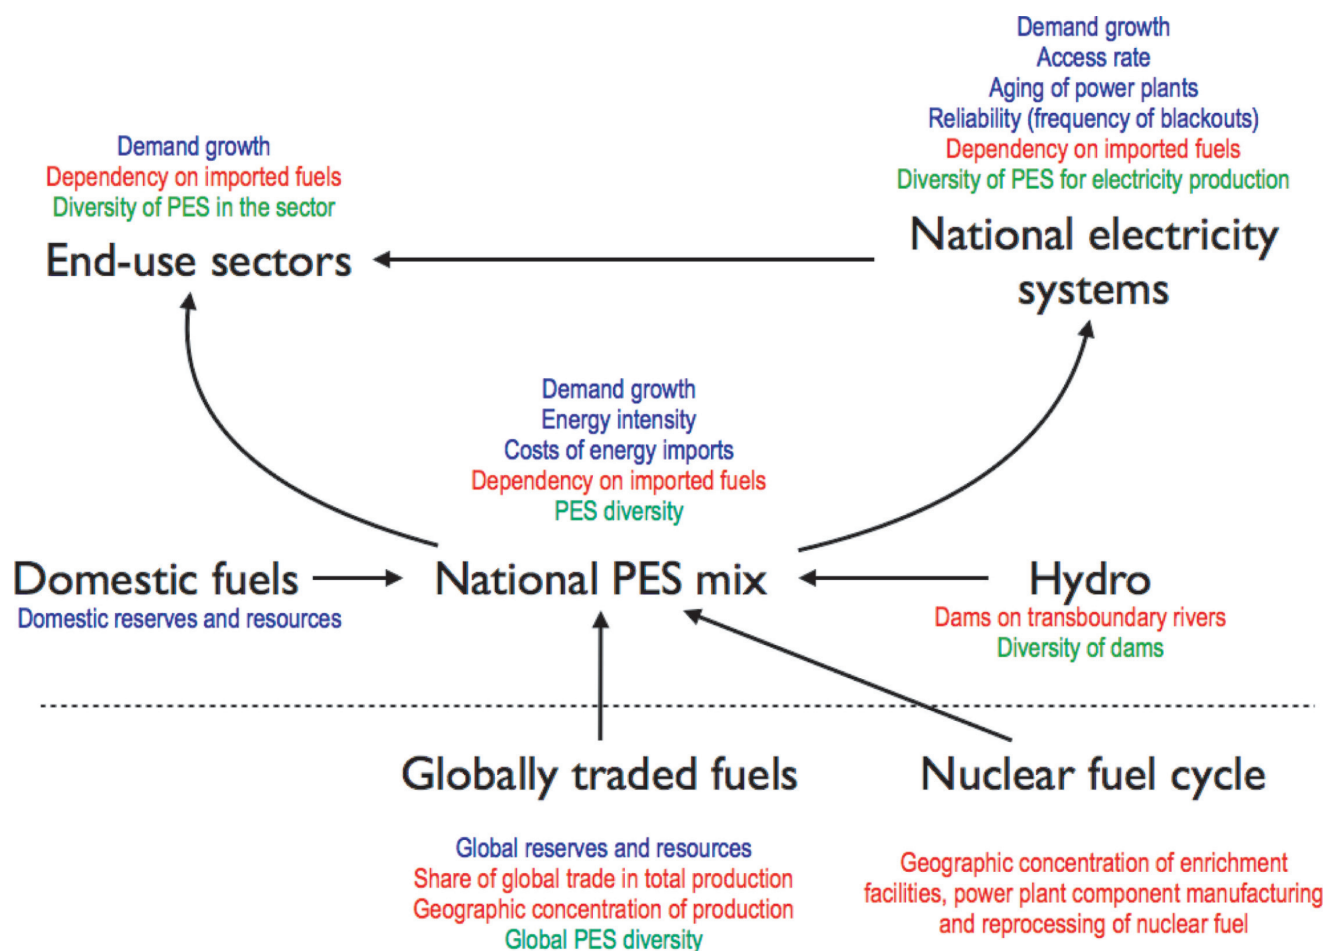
Demand growth
Access rate
Aging of power plants
Reliability (frequency of blackouts)
Dependency on imported fuels
Diversity of PES for electricity production

Demand growth
Dependency on imported fuels
Diversity of PES in the sector

End-use sectors

National electricity systems

Demand growth
Energy intensity
Costs of energy imports
Dependency on imported fuels
PES diversity

Domestic fuels
Domestic reserves and resources

National PES mix

Hydro
Dams on transboundary rivers
Diversity of dams

Globally traded fuels

Nuclear fuel cycle

Global reserves and resources
Share of global trade in total production
Geographic concentration of production
Global PES diversity

Geographic concentration of enrichment facilities, power plant component manufacturing and reprocessing of nuclear fuel